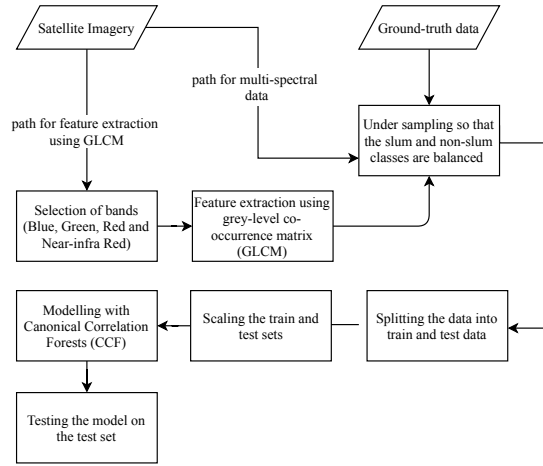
Satellite Imagery

Ground-truth data

path for multi-spectral data

path for feature extraction using GLCM

Under sampling so that the slum and non-slum classes are balanced

Selection of bands (Blue, Green, Red and Near-infra Red)

Feature extraction using grey-level co-occurrence matrix (GLCM)

Modelling with Canonical Correlation Forests (CCF)

Scaling the train and test sets

Splitting the data into train and test data

Testing the model on the test set